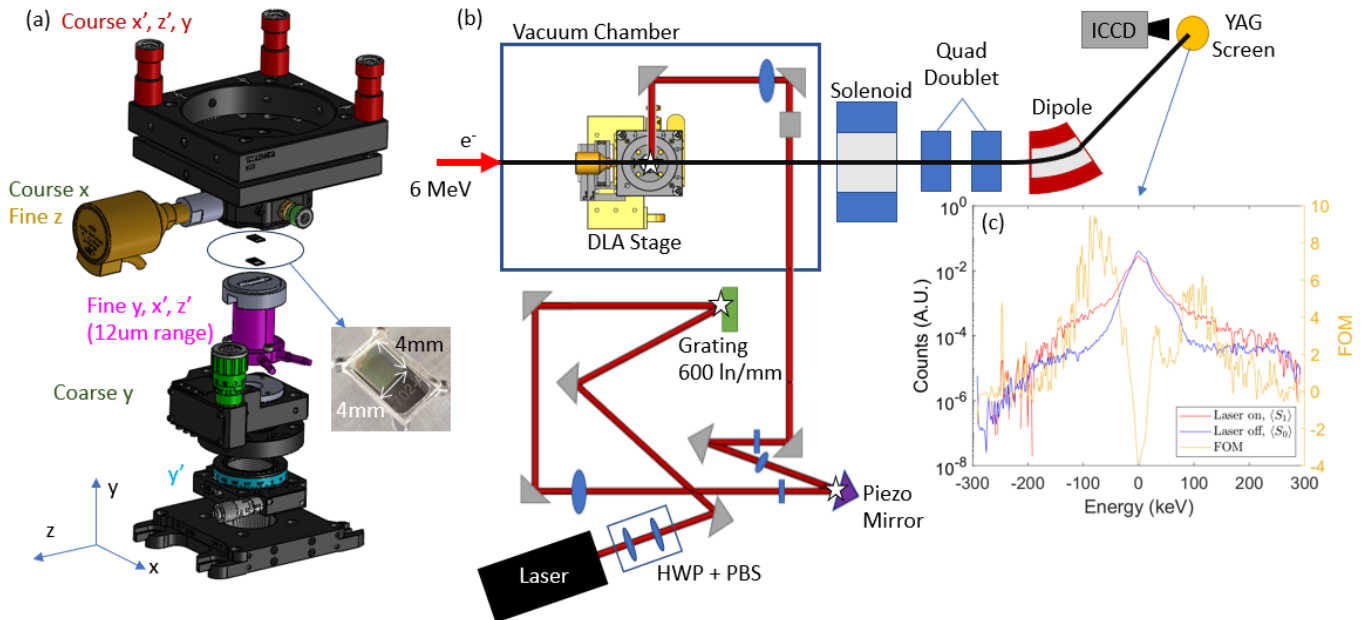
(a) Course x', z', y

Course x
Fine z

Fine y, x', z'
(12um range)

4mm
4mm

Coarse y

y'

y
z
x

(b) Vacuum Chamber

$e^-$
6 MeV

DLA Stage

Solenoid

Quad Doublet

Dipole

ICCD

YAG Screen

Grating
600 ln/mm

Piezo Mirror

Laser

HWP + PBS

(c)
$10^0$
$10^{-2}$
$10^{-4}$
$10^{-6}$
$10^{-8}$
Counts (A.U.)
10
8
6
4
2
0
-2
-4
FOM
-300 -200 -100 0 100 200 300
Energy (keV)
Laser on, $\langle S_1 \rangle$
Laser off, $\langle S_0 \rangle$
FOM